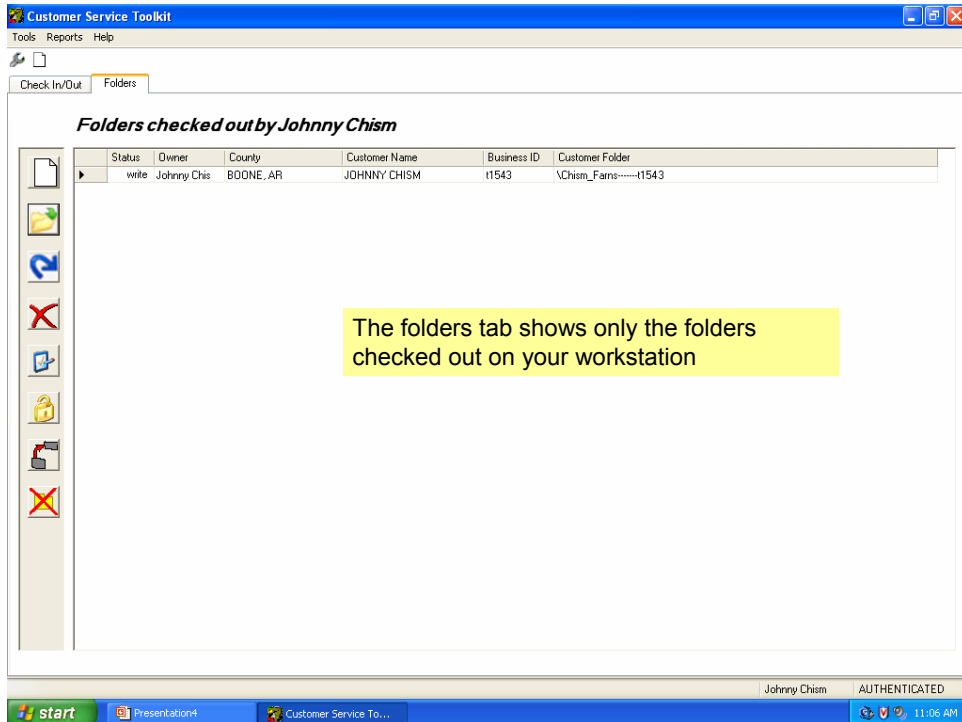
Customer Service Toolkit

Tools Reports Help

Check In/Out | Folders

Folders checked out by Johnny Chism

| | Status | Owner | County | Customer Name | Business ID | Customer Folder |
|---|---|---|---|---|---|---|
| ▸ | write | Johnny Chis | BOONE, AR | JOHNNY CHISM | t1543 | \Chism_Farms-------t1543 |

The folders tab shows only the folders checked out on your workstation

Johnny Chism | AUTHENTICATED

start | Presentation4 | Customer Service To... | 11:06 AM